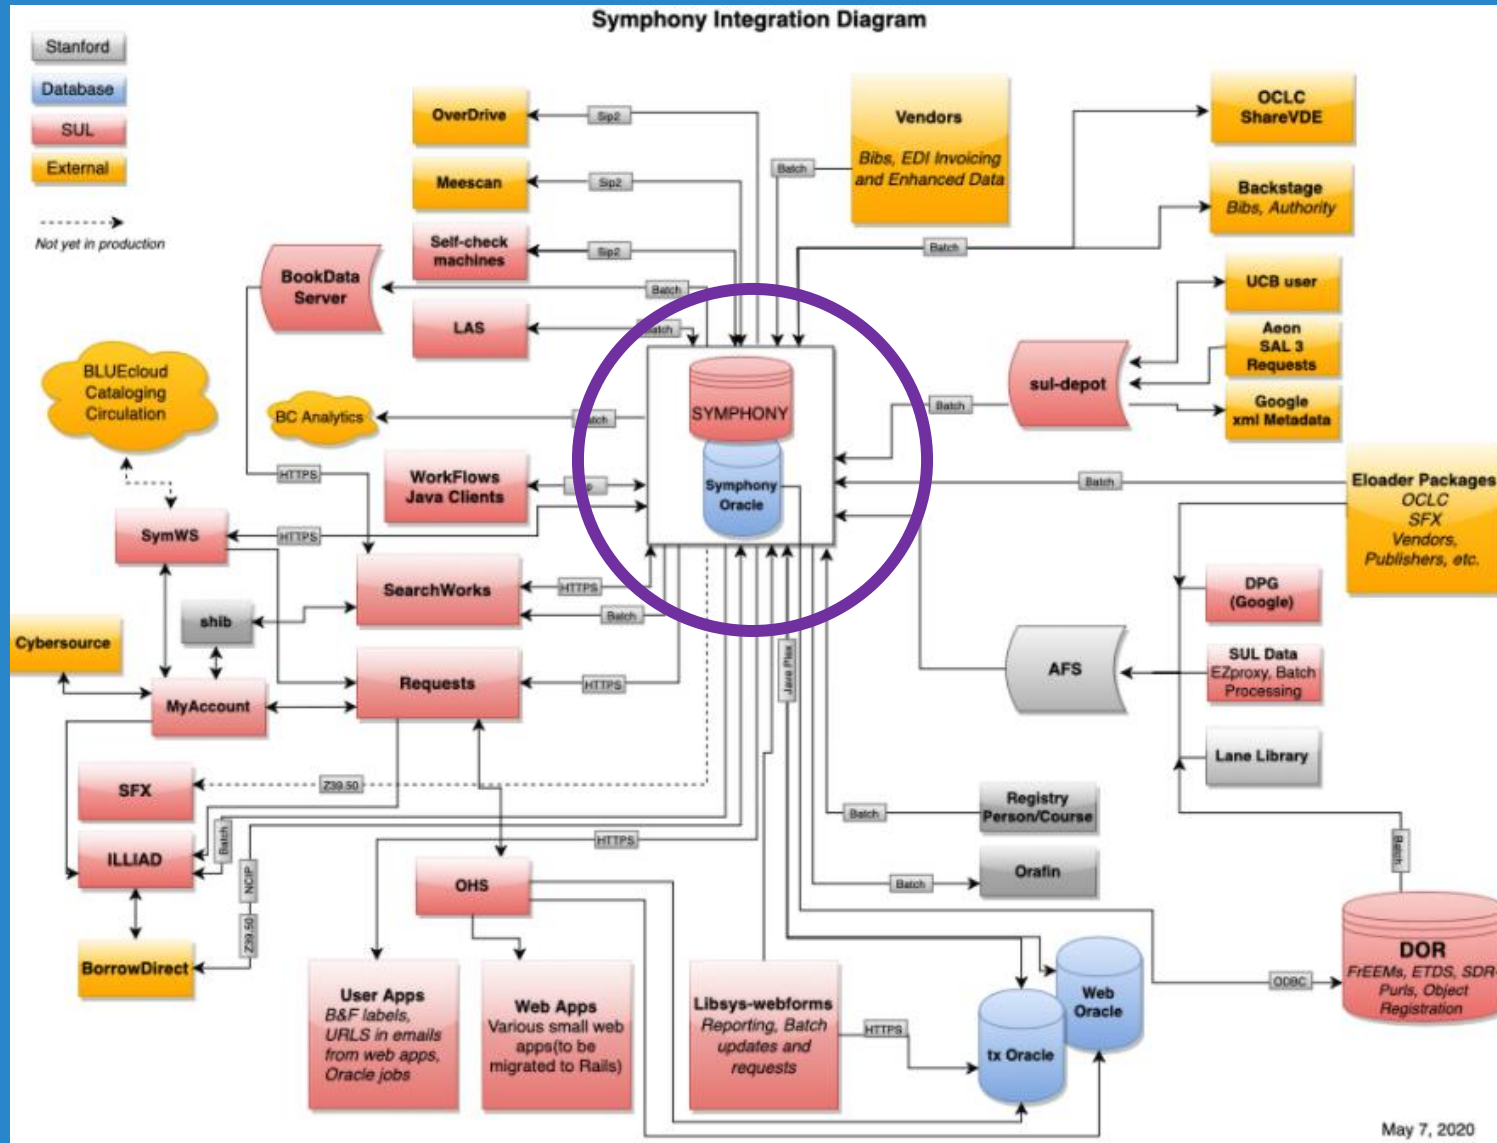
Symphony Integration Diagram

Stanford
Database
SUL
External

Not yet in production

OverDrive
Sip2
Meescan
Sip2
Self-check machines
Sip2
Vendors
Bibs, EDI Invoicing and Enhanced Data
Batch
OCLC ShareVDE
Backstage
Bibs, Authority
Batch
BookData Server
Batch
LAS
Batch
UCB user
Aeon SAL 3 Requests
Google xml Metadata
sul-depot
Batch
BLUEcloud Cataloging Circulation
BC Analytics
Batch
SYMPHONY
Symphony Oracle
WorkFlows Java Clients
HTTPS
Batch
Eloader Packages
OCLC
SFX
Vendors,
Publishers, etc.
SymWS
HTTPS
SearchWorks
HTTPS
Batch
DPG (Google)
shib
SUL Data
EZproxy, Batch Processing
AFS
Cybersource
MyAccount
Requests
HTTPS
Java Plex
Lane Library
SFX
Z39.50
Registry Person/Course
Batch
ILLIAD
Batch
HTTPS
NCIP
Orafin
Batch
OHS
Batch
Z39.50
BorrowDirect
DOR
FrEEMs, ETDS, SDR
Purls, Object Registration
ODBC
User Apps
B&F labels, URLS in emails from web apps, Oracle jobs
Web Apps
Various small web apps(to be migrated to Rails)
Libsys-webforms
Reporting, Batch updates and requests
HTTPS
Web Oracle
tx Oracle

May 7, 2020